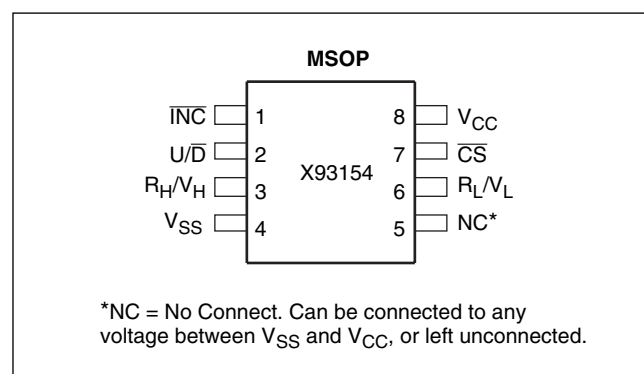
MSOP

$\overline{INC}$ 1
$U/\overline{D}$ 2
$R_H/V_H$ 3
$V_{SS}$ 4

X93154

8 $V_{CC}$
7 $\overline{CS}$
6 $R_L/V_L$
5 NC*

*NC = No Connect. Can be connected to any voltage between $V_{SS}$ and $V_{CC}$, or left unconnected.